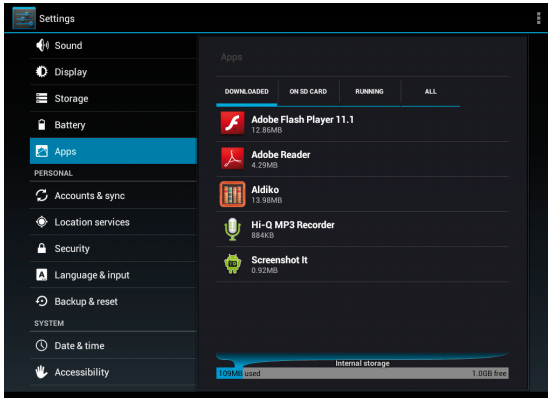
Settings

Sound
Display
Storage
Battery
Apps
PERSONAL
Accounts & sync
Location services
Security
Language & input
Backup & reset
SYSTEM
Date & time
Accessibility

Apps

DOWNLOADED | ON SD CARD | RUNNING | ALL

Adobe Flash Player 11.1
12.86MB

Adobe Reader
4.29MB

Aldiko
13.98MB

Hi-Q MP3 Recorder
884KB

Screenshot It
0.92MB

Internal storage
109MB used
1.0GB free